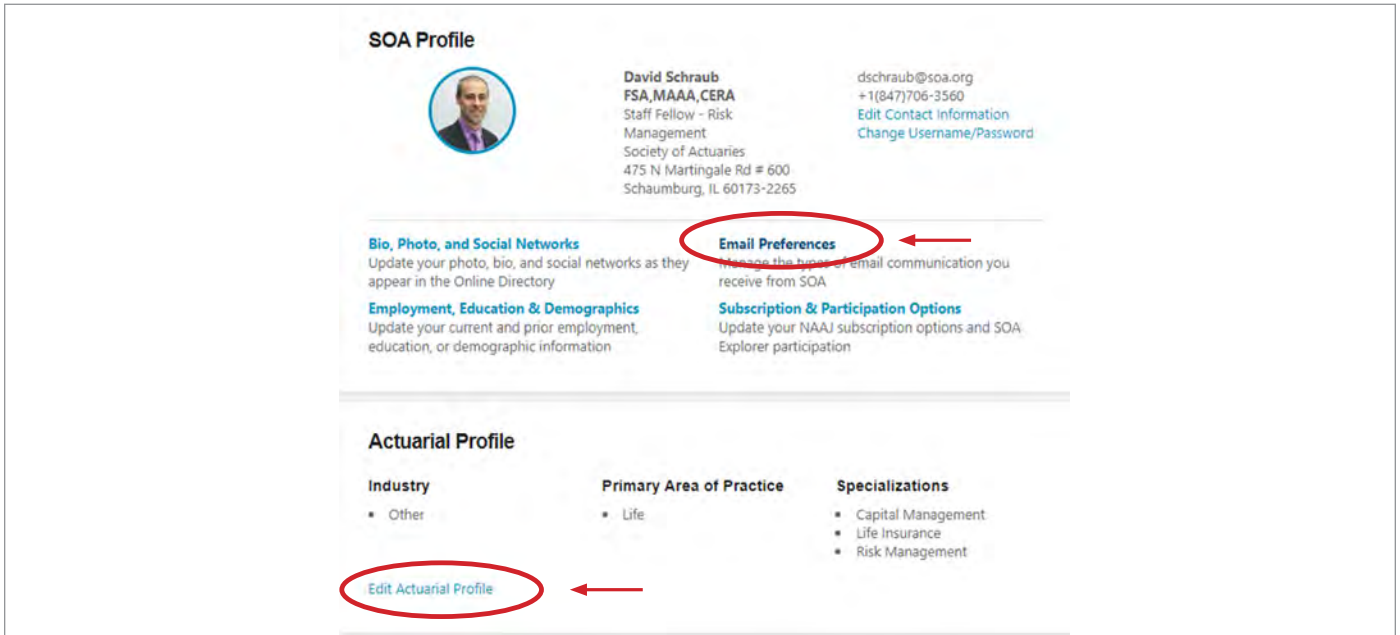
SOA Profile

David Schraub
FSA,MAAA,CERA
Staff Fellow - Risk Management
Society of Actuaries
475 N Martingale Rd # 600
Schaumburg, IL 60173-2265

dschraub@soa.org
+1(847)706-3560
Edit Contact Information
Change Username/Password

Bio, Photo, and Social Networks
Update your photo, bio, and social networks as they appear in the Online Directory

Email Preferences
Manage the types of email communication you receive from SOA

Employment, Education & Demographics
Update your current and prior employment, education, or demographic information

Subscription & Participation Options
Update your NAAJ subscription options and SOA Explorer participation

Actuarial Profile

Industry
• Other

Primary Area of Practice
• Life

Specializations
• Capital Management
• Life Insurance
• Risk Management

Edit Actuarial Profile